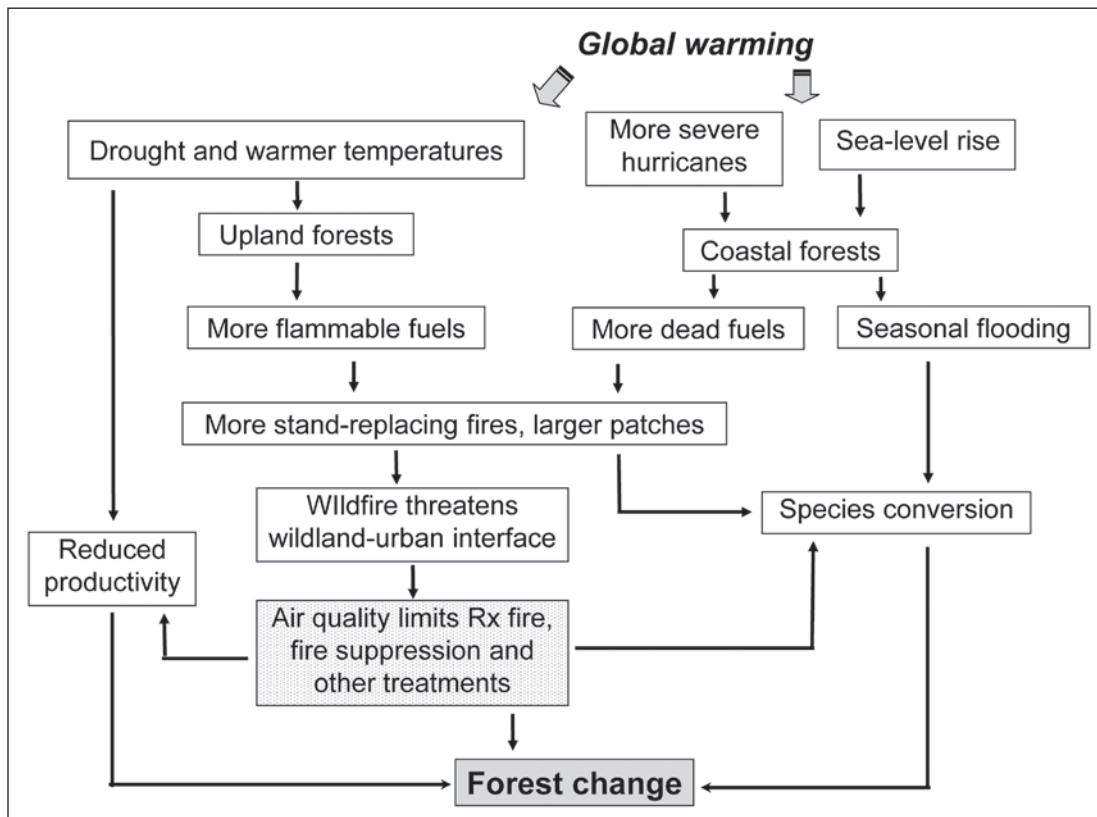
Global warming

Drought and warmer temperatures

More severe hurricanes

Sea-level rise

Upland forests

Coastal forests

More flammable fuels

More dead fuels

Seasonal flooding

More stand-replacing fires, larger patches

WIldfire threatens wildland-urban interface

Species conversion

Reduced productivity

Air quality limits Rx fire, fire suppression and other treatments

Forest change